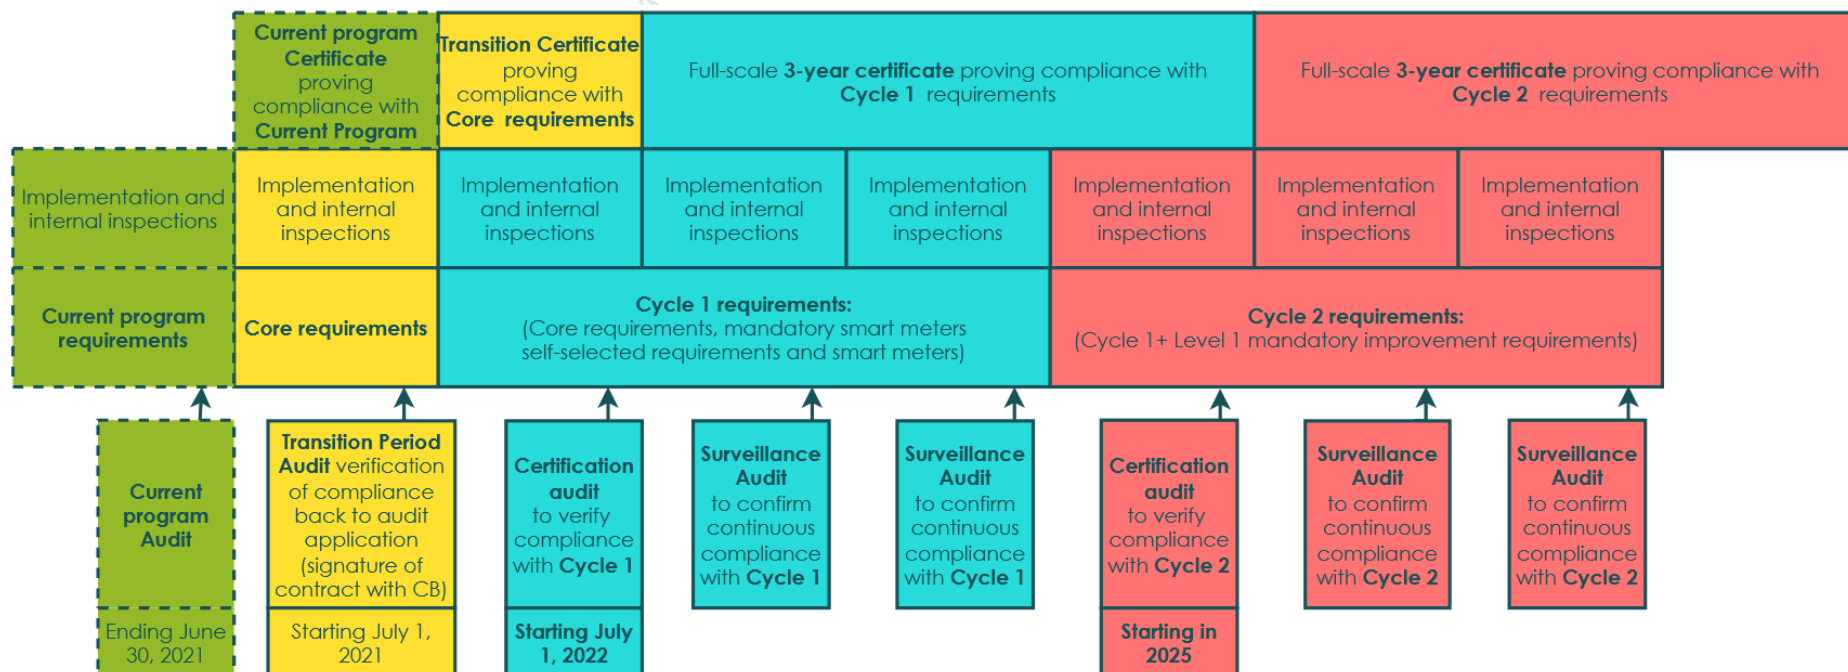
Current program Certificate proving compliance with Current Program

Transition Certificate proving compliance with Core requirements

Full-scale 3-year certificate proving compliance with Cycle 1 requirements

Full-scale 3-year certificate proving compliance with Cycle 2 requirements

Implementation and internal inspections

Implementation and internal inspections

Implementation and internal inspections

Implementation and internal inspections

Implementation and internal inspections

Implementation and internal inspections

Implementation and internal inspections

Implementation and internal inspections

Current program requirements

Core requirements

Cycle 1 requirements:
(Core requirements, mandatory smart meters self-selected requirements and smart meters)

Cycle 2 requirements:
(Cycle 1+ Level 1 mandatory improvement requirements)

Current program Audit

Ending June 30, 2021

Transition Period Audit verification of compliance back to audit application (signature of contract with CB)

Starting July 1, 2021

Certification audit to verify compliance with Cycle 1

Starting July 1, 2022

Surveillance Audit to confirm continuous compliance with Cycle 1

Surveillance Audit to confirm continuous compliance with Cycle 1

Certification audit to verify compliance with Cycle 2

Starting in 2025

Surveillance Audit to confirm continuous compliance with Cycle 2

Surveillance Audit to confirm continuous compliance with Cycle 2